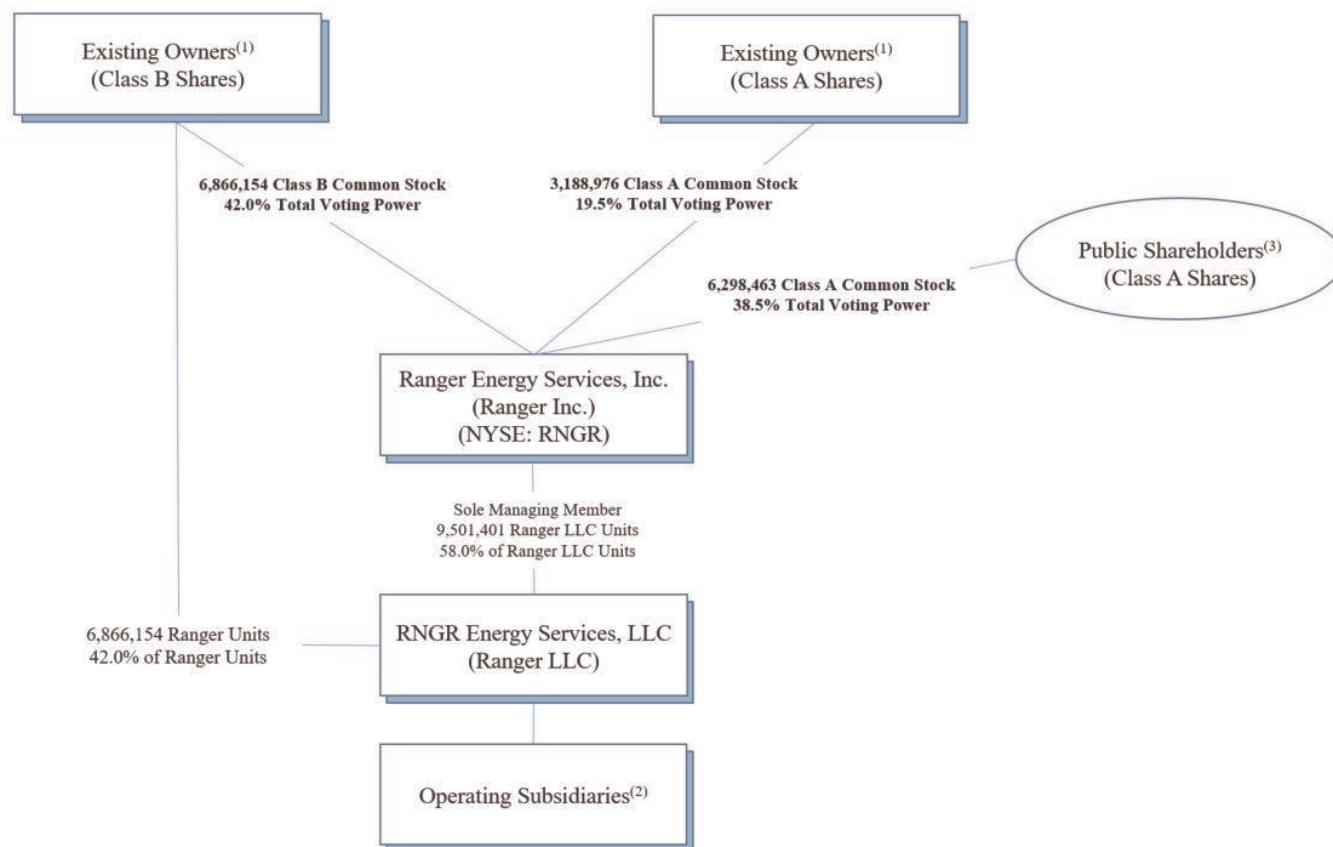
Existing Owners$^{(1)}$
(Class B Shares)

Existing Owners$^{(1)}$
(Class A Shares)

6,866,154 Class B Common Stock
42.0% Total Voting Power

3,188,976 Class A Common Stock
19.5% Total Voting Power

Public Shareholders$^{(3)}$
(Class A Shares)

6,298,463 Class A Common Stock
38.5% Total Voting Power

Ranger Energy Services, Inc.
(Ranger Inc.)
(NYSE: RNGR)

Sole Managing Member
9,501,401 Ranger LLC Units
58.0% of Ranger LLC Units

6,866,154 Ranger Units
42.0% of Ranger Units

RNGR Energy Services, LLC
(Ranger LLC)

Operating Subsidiaries$^{(2)}$